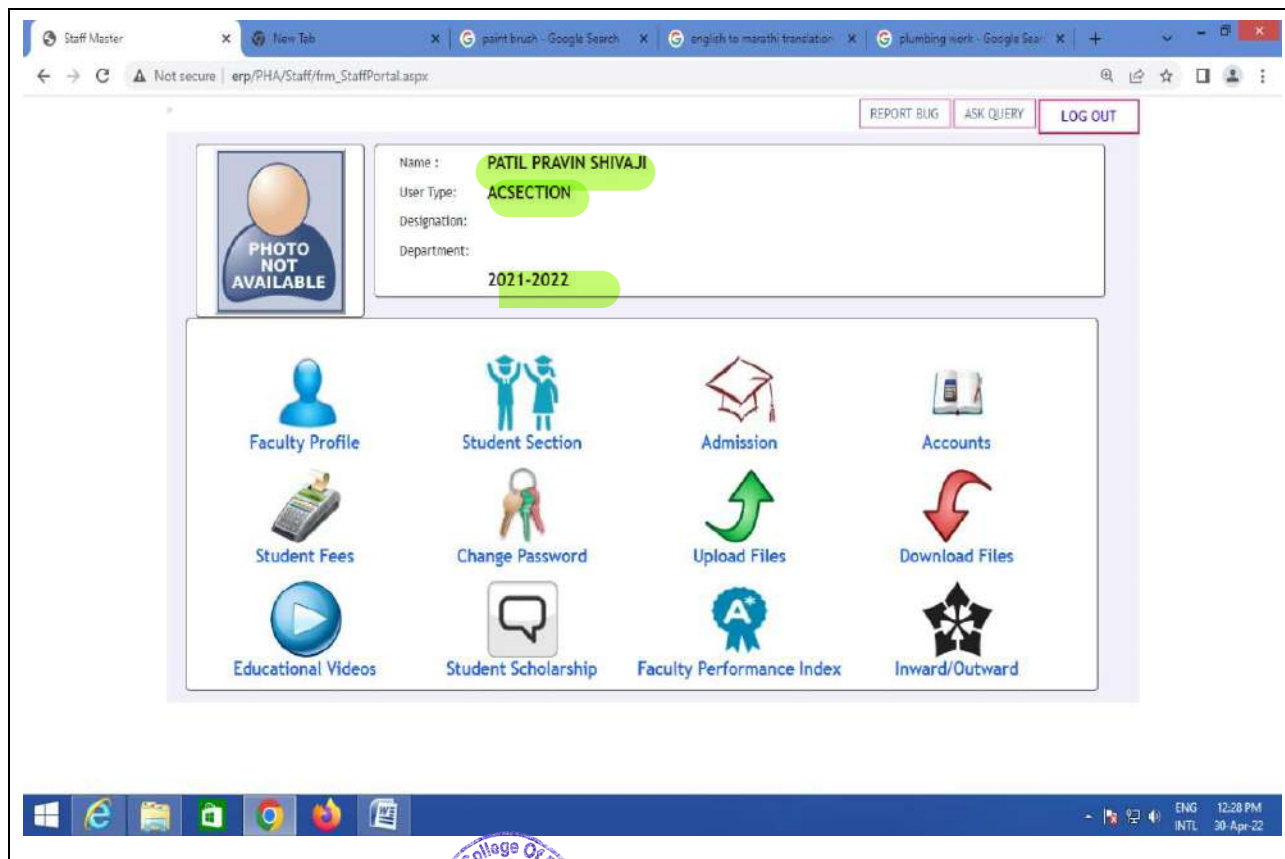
Staff Master ×
New Tab ×
paint brush - Google Search ×
english to marathi translation ×
plumbing work - Google Sear ×
+

Not secure | erp/PHA/Staff/frm_StaffPortal.aspx

REPORT BUG
ASK QUERY
LOG OUT

PHOTO NOT AVAILABLE

Name : PATIL PRAVIN SHIVAJI
User Type: ACSECTION
Designation:
Department:
2021-2022

Faculty Profile
Student Section
Admission
Accounts
Student Fees
Change Password
Upload Files
Download Files
Educational Videos
Student Scholarship
Faculty Performance Index
Inward/Outward

ENG INTL 12:28 PM 30-Apr-22

College Of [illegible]